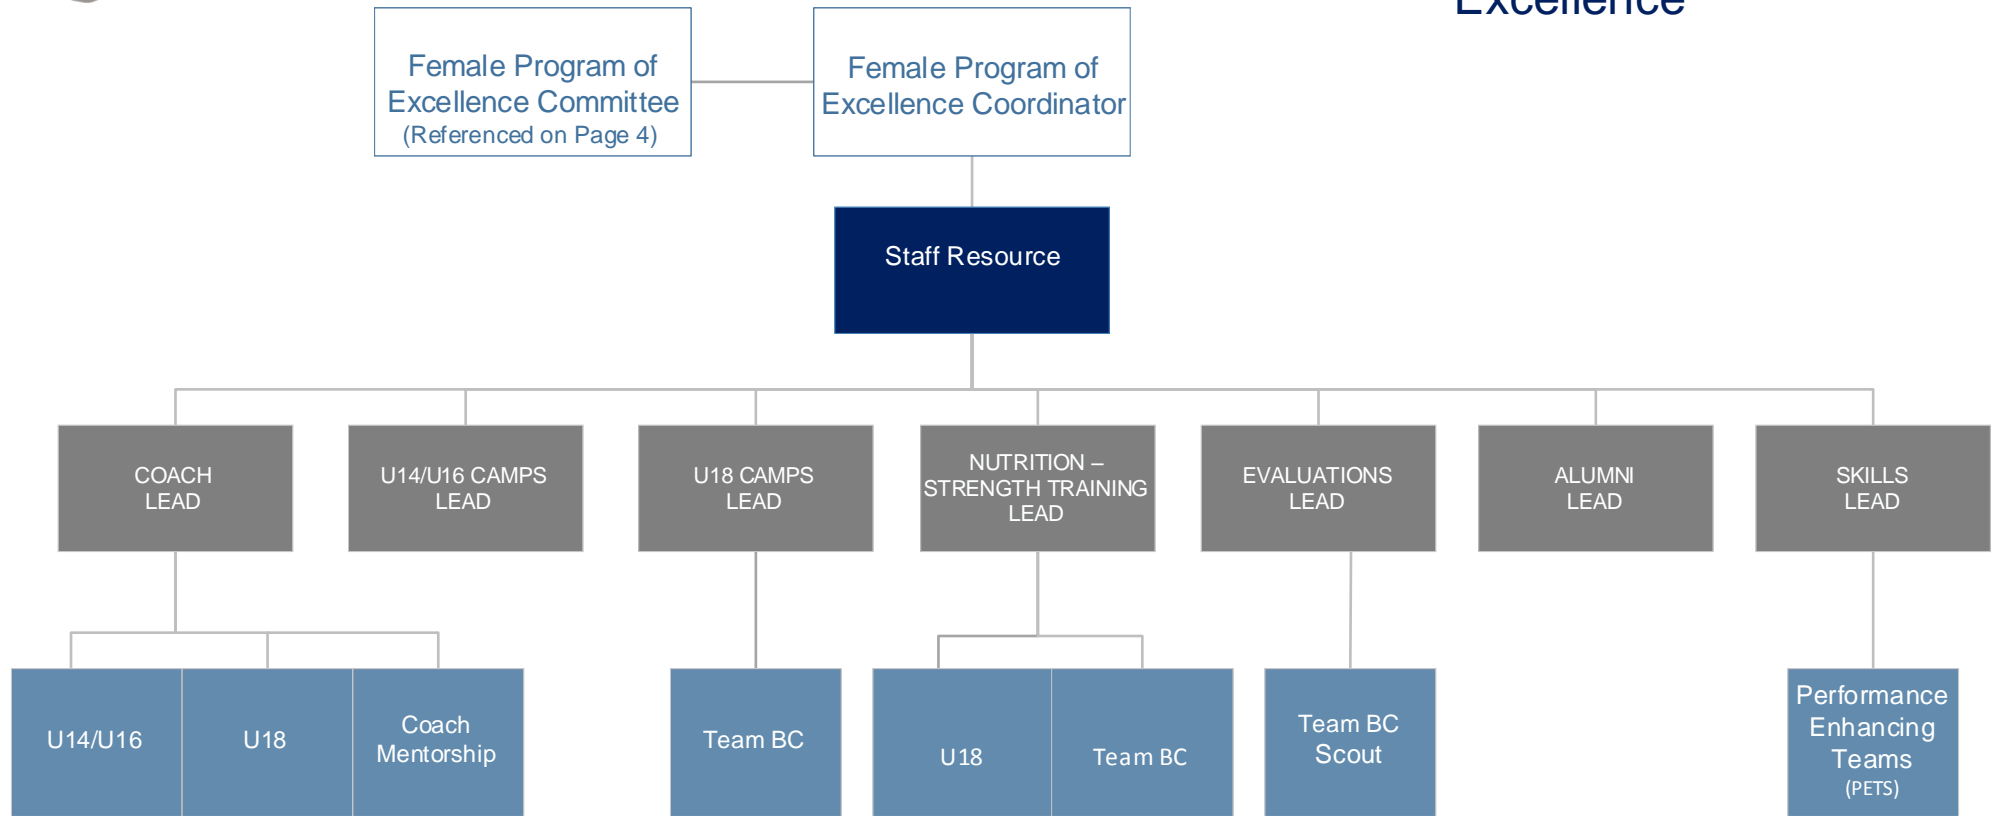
Excellence

Female Program of Excellence Committee (Referenced on Page 4)

Female Program of Excellence Coordinator

Staff Resource

COACH LEAD

U14/U16 CAMPS LEAD

U18 CAMPS LEAD

NUTRITION – STRENGTH TRAINING LEAD

EVALUATIONS LEAD

ALUMNI LEAD

SKILLS LEAD

U14/U16

U18

Coach Mentorship

Team BC

U18

Team BC

Team BC Scout

Performance Enhancing Teams (PETS)